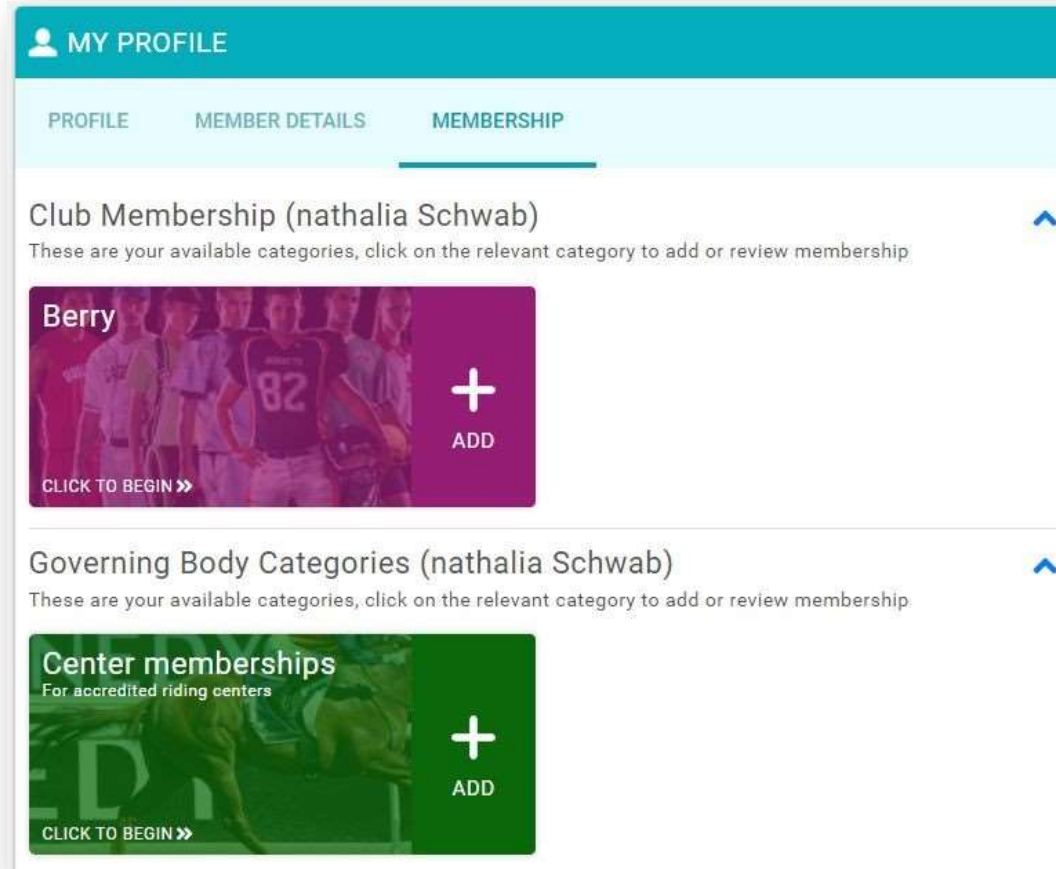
MY PROFILE

PROFILE MEMBER DETAILS MEMBERSHIP

Club Membership (nathalia Schwab)

These are your available categories, click on the relevant category to add or review membership

Berry

+ ADD

CLICK TO BEGIN »

Governing Body Categories (nathalia Schwab)

These are your available categories, click on the relevant category to add or review membership

Center memberships
For accredited riding centers

+ ADD

CLICK TO BEGIN »